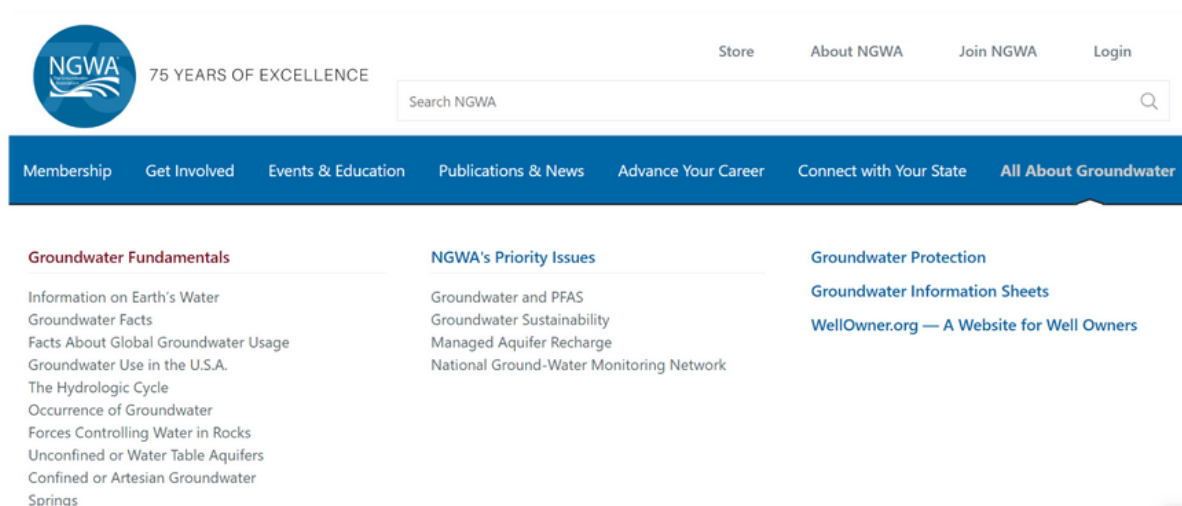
NGWA

75 YEARS OF EXCELLENCE

Store About NGWA Join NGWA Login

Search NGWA

Membership Get Involved Events & Education Publications & News Advance Your Career Connect with Your State All About Groundwater

Groundwater Fundamentals

Information on Earth's Water
Groundwater Facts
Facts About Global Groundwater Usage
Groundwater Use in the U.S.A.
The Hydrologic Cycle
Occurrence of Groundwater
Forces Controlling Water in Rocks
Unconfined or Water Table Aquifers
Confined or Artesian Groundwater
Springs

NGWA's Priority Issues

Groundwater and PFAS
Groundwater Sustainability
Managed Aquifer Recharge
National Ground-Water Monitoring Network

Groundwater Protection

Groundwater Information Sheets

WellOwner.org — A Website for Well Owners